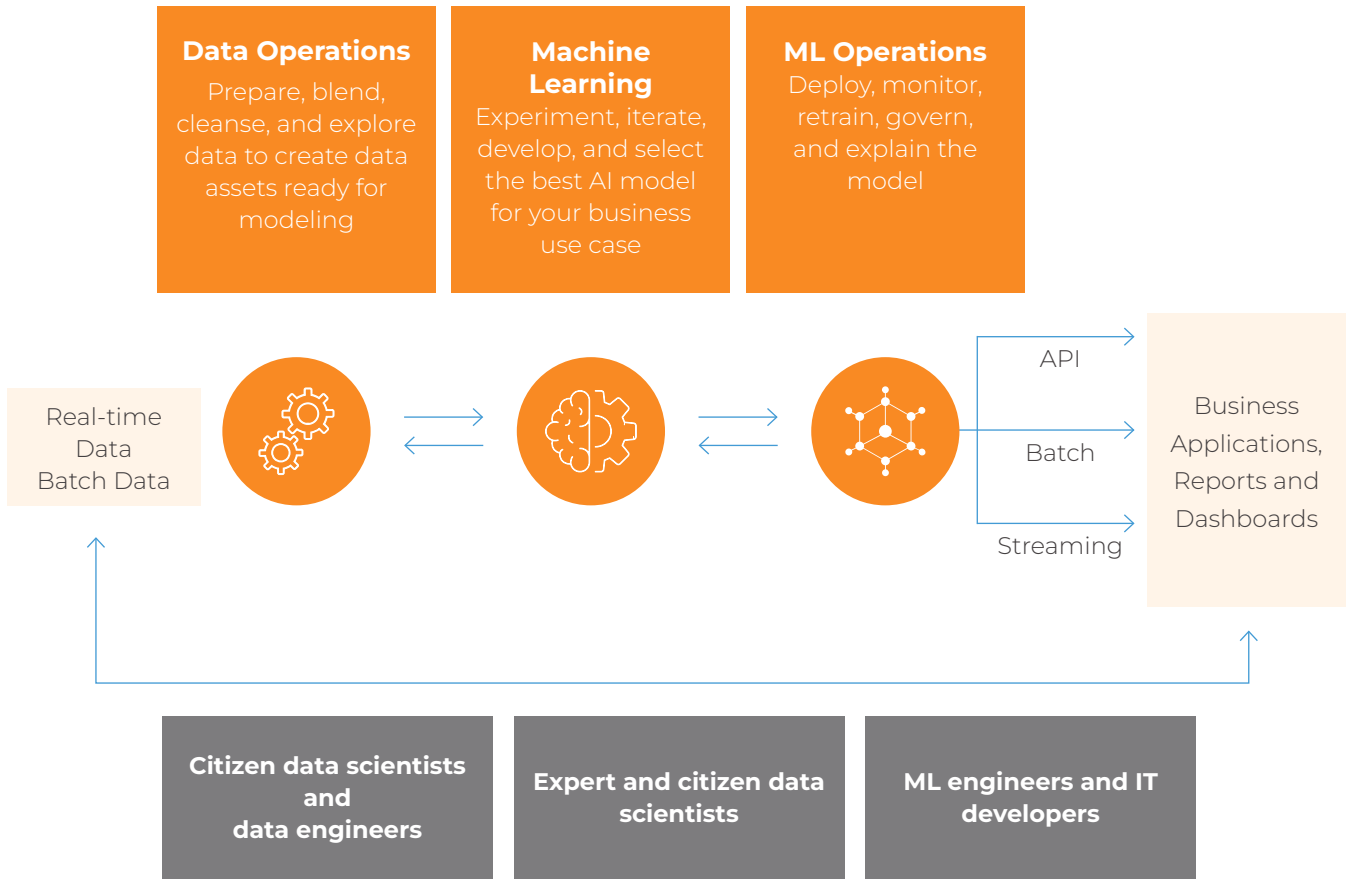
Data Operations
Prepare, blend, cleanse, and explore data to create data assets ready for modeling

Machine Learning
Experiment, iterate, develop, and select the best AI model for your business use case

ML Operations
Deploy, monitor, retrain, govern, and explain the model

Real-time Data
Batch Data

API
Batch
Streaming

Business Applications, Reports and Dashboards

Citizen data scientists and data engineers

Expert and citizen data scientists

ML engineers and IT developers